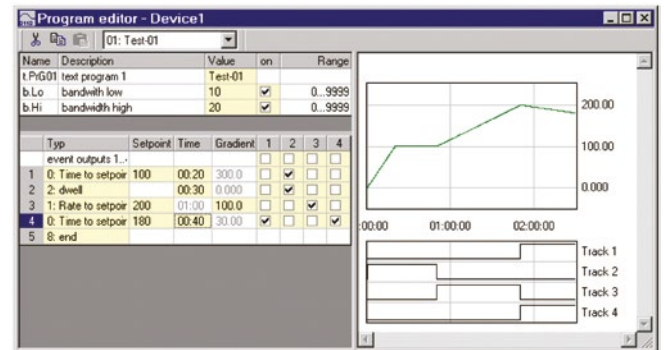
Program editor - Device1

01: Test-01

| Name | Description | Value | on | Range |
|---|---|---|---|---|
| t.PrG01 | text program 1 | Test-01 | | |
| b.Lo | bandwith low | 10 | ☑ | 0...9999 |
| b.Hi | bandwidth high | 20 | ☑ | 0...9999 |

| | Typ | Setpoint | Time | Gradient | 1 | 2 | 3 | 4 |
|---|---|---|---|---|---|---|---|---|
| | event outputs 1...4 | | | | ☐ | ☐ | ☐ | ☐ |
| 1 | 0: Time to setpoir | 100 | 00:20 | 300.0 | ☐ | ☑ | ☐ | ☐ |
| 2 | 2: dwell | | 00:30 | 0.000 | ☐ | ☑ | ☐ | ☐ |
| 3 | 1: Rate to setpoir | 200 | 01:00 | 100.0 | ☐ | ☐ | ☑ | ☐ |
| 4 | 0: Time to setpoir | 180 | 00:40 | 30.00 | ☑ | ☐ | ☐ | ☑ |
| 5 | 8: end | | | | | | | |

200.00
100.00
0.000
:00:00
01:00:00
02:00:00
Track 1
Track 2
Track 3
Track 4